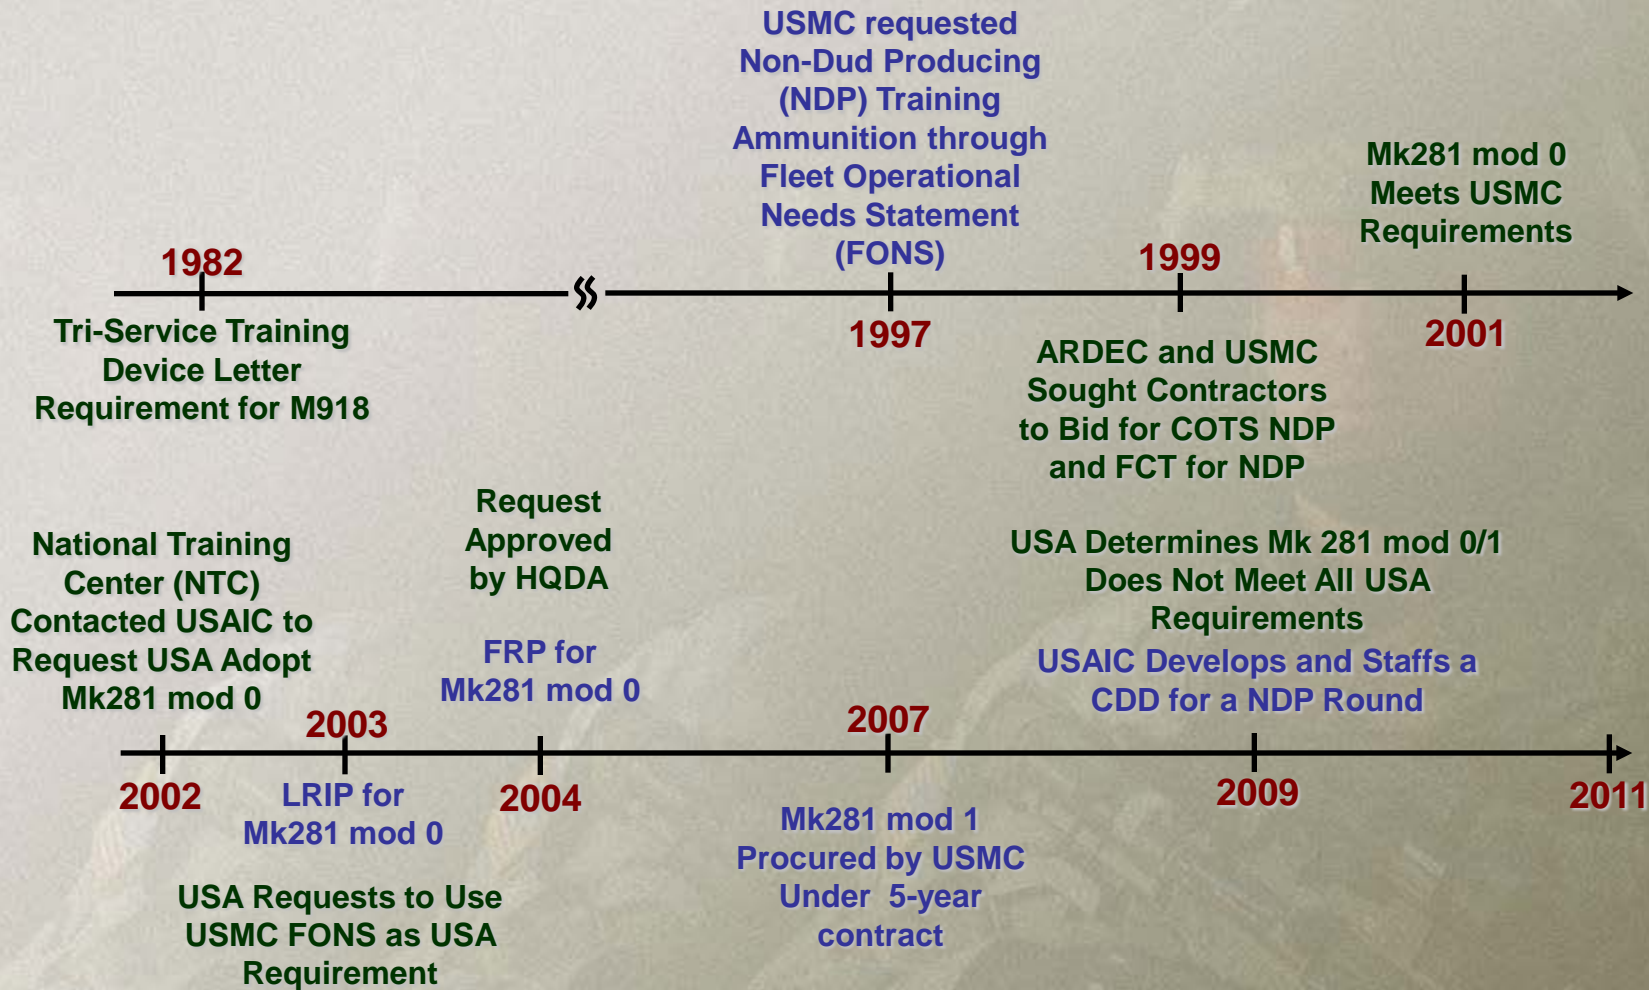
USMC requested Non-Dud Producing (NDP) Training Ammunition through Fleet Operational Needs Statement (FONS)

Mk281 mod 0 Meets USMC Requirements

1982

1999

Tri-Service Training Device Letter Requirement for M918

1997

2001

ARDEC and USMC Sought Contractors to Bid for COTS NDP and FCT for NDP

Request Approved by HQDA

National Training Center (NTC) Contacted USAIC to Request USA Adopt Mk281 mod 0

USA Determines Mk 281 mod 0/1 Does Not Meet All USA Requirements

USAIC Develops and Staffs a CDD for a NDP Round

FRP for Mk281 mod 0

2003

2007

2002

LRIP for Mk281 mod 0

2004

2009

2011

Mk281 mod 1 Procured by USMC Under 5-year contract

USA Requests to Use USMC FONS as USA Requirement